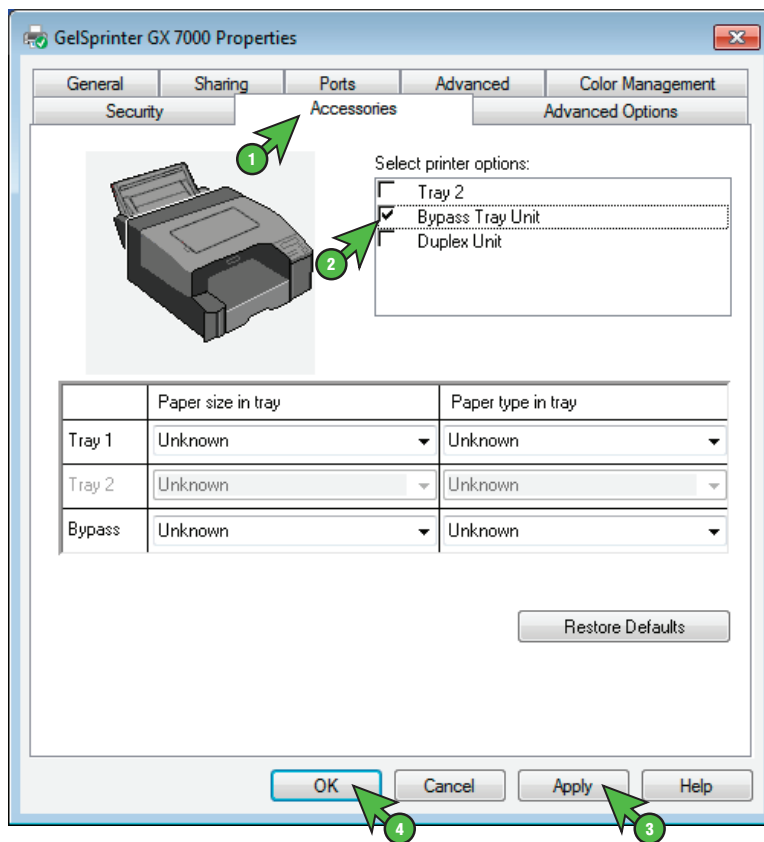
GelSprinter GX 7000 Properties

General | Sharing | Ports | Advanced | Color Management
Security | Accessories | Advanced Options

1

Select printer options:
Tray 2
Bypass Tray Unit
Duplex Unit

2

| | Paper size in tray | Paper type in tray |
|---|---|---|
| Tray 1 | Unknown | Unknown |
| Tray 2 | Unknown | Unknown |
| Bypass | Unknown | Unknown |

Restore Defaults

OK | Cancel | Apply | Help

4

3